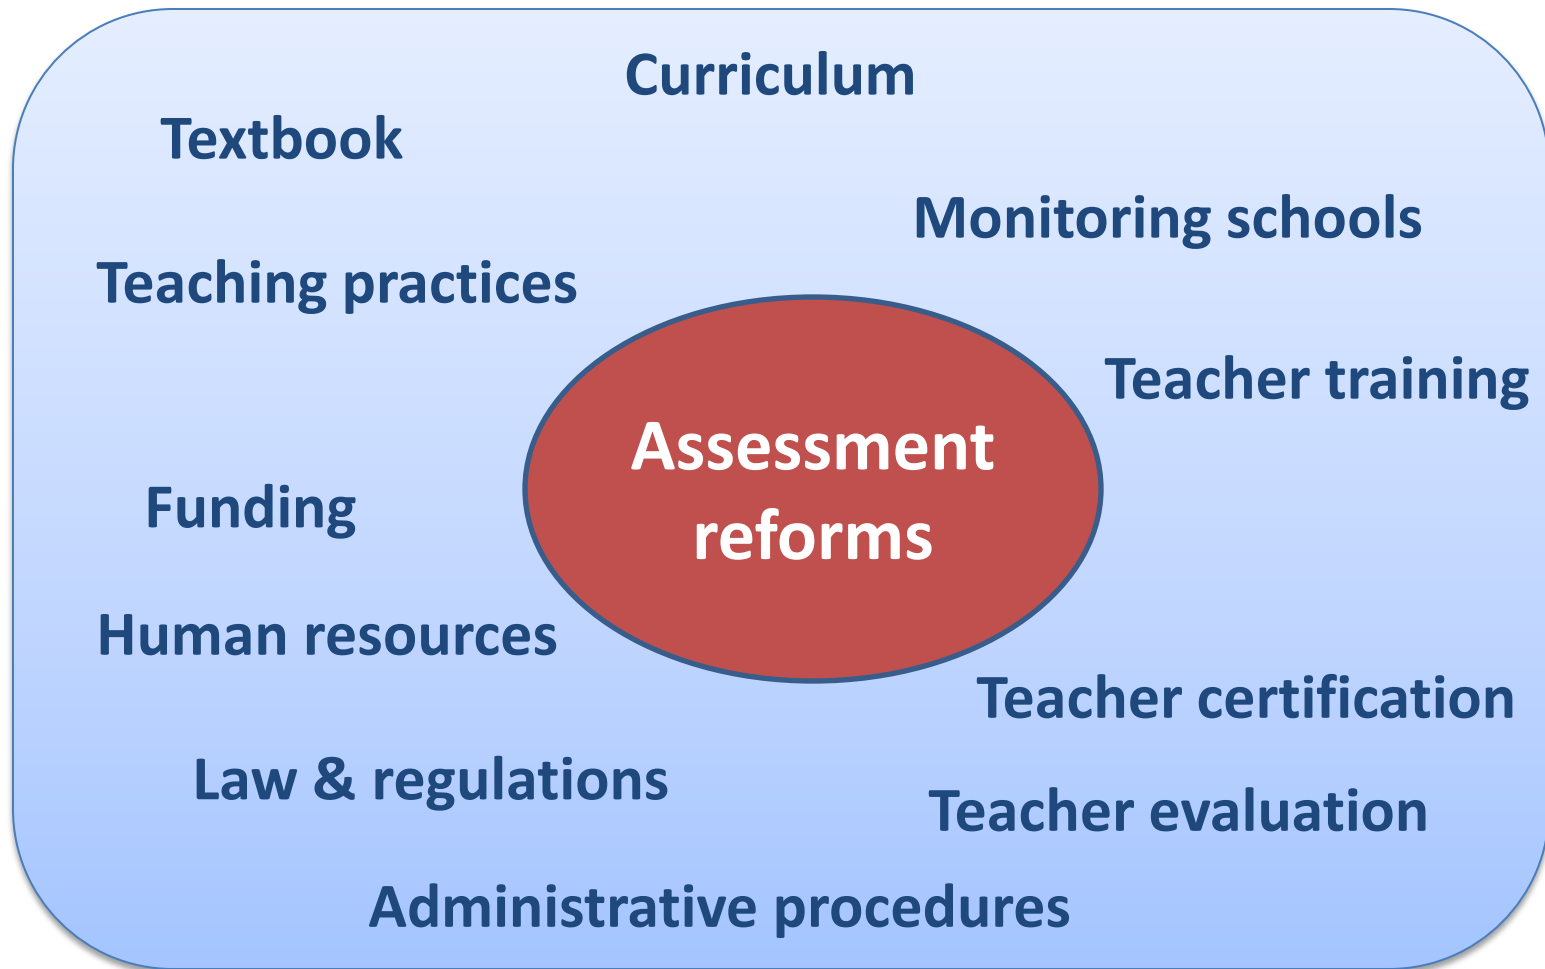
Curriculum

Textbook

Monitoring schools

Teaching practices

Teacher training

Assessment reforms

Funding

Human resources

Teacher certification

Law & regulations

Teacher evaluation

Administrative procedures